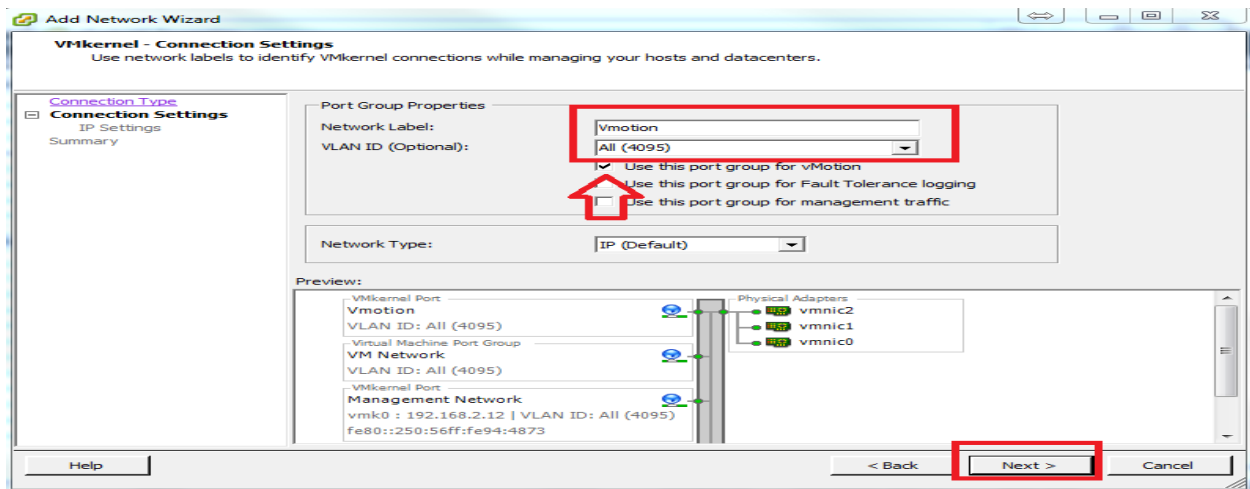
Add Network Wizard

VMkernel - Connection Settings
Use network labels to identify VMkernel connections while managing your hosts and datacenters.

Connection Type
Connection Settings
IP Settings
Summary

Port Group Properties
Network Label: Vmotion
VLAN ID (Optional): All (4095)
Use this port group for vMotion
Use this port group for Fault Tolerance logging
Use this port group for management traffic

Network Type: IP (Default)

Preview:
VMkernel Port
Vmotion
VLAN ID: All (4095)
Virtual Machine Port Group
VM Network
VLAN ID: All (4095)
VMkernel Port
Management Network
vmk0 : 192.168.2.12 | VLAN ID: All (4095)
fe80::250:56ff:fe94:4873

Physical Adapters
vmnic2
vmnic1
vmnic0

Help
< Back
Next >
Cancel